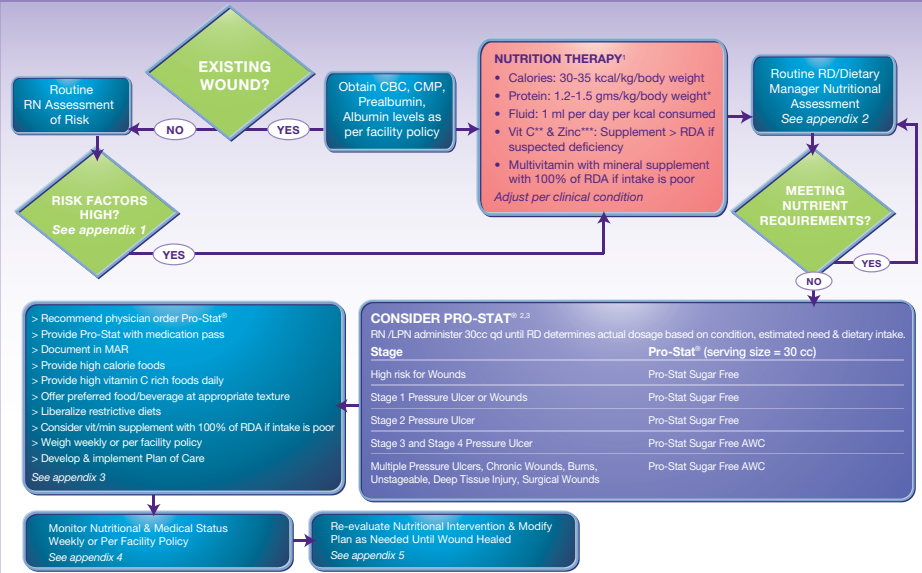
EXISTING WOUND?

Routine RN Assessment of Risk

NO

YES

Obtain CBC, CMP, Prealbumin, Albumin levels as per facility policy

NUTRITION THERAPY$^{1}$

• Calories: 30-35 kcal/kg/body weight
• Protein: 1.2-1.5 gms/kg/body weight*
• Fluid: 1 ml per day per kcal consumed
• Vit C** & Zinc***: Supplement > RDA if suspected deficiency
• Multivitamin with mineral supplement with 100% of RDA if intake is poor

Adjust per clinical condition

Routine RD/Dietary Manager Nutritional Assessment
See appendix 2

RISK FACTORS HIGH?
See appendix 1

YES

MEETING NUTRIENT REQUIREMENTS?

YES

NO

> Recommend physician order Pro-Stat®
> Provide Pro-Stat with medication pass
> Document in MAR
> Provide high calorie foods
> Provide high vitamin C rich foods daily
> Offer preferred food/beverage at appropriate texture
> Liberalize restrictive diets
> Consider vit/min supplement with 100% of RDA if intake is poor
> Weigh weekly or per facility policy
> Develop & implement Plan of Care
See appendix 3

CONSIDER PRO-STAT® $^{2,3}$
RN /LPN administer 30cc qd until RD determines actual dosage based on condition, estimated need & dietary intake.

| Stage | Pro-Stat® (serving size = 30 cc) |
|---|---|
| High risk for Wounds | Pro-Stat Sugar Free |
| Stage 1 Pressure Ulcer or Wounds | Pro-Stat Sugar Free |
| Stage 2 Pressure Ulcer | Pro-Stat Sugar Free |
| Stage 3 and Stage 4 Pressure Ulcer | Pro-Stat Sugar Free AWC |
| Multiple Pressure Ulcers, Chronic Wounds, Burns, Unstageable, Deep Tissue Injury, Surgical Wounds | Pro-Stat Sugar Free AWC |

Monitor Nutritional & Medical Status Weekly or Per Facility Policy
See appendix 4

Re-evaluate Nutritional Intervention & Modify Plan as Needed Until Wound Healed
See appendix 5